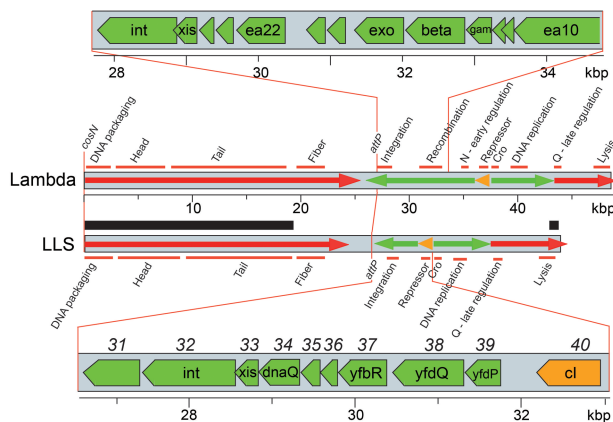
int xis ea22 exo beta gam ea10

28 30 32 34 kbp

cosN DNA packaging Head Tail Fiber attP Integration Recombination N - early regulation Repressor Cro DNA replication Q - late regulation Lysis

Lambda

10 20 30 40 kbp

LLS

DNA packaging Head Tail Fiber attP Integration Repressor Cro DNA replication Q - late regulation Lysis

31 32 33 34 35 36 37 38 39 40

int xis dnaQ yfbR yfdQ yfdP cI

28 30 32 kbp